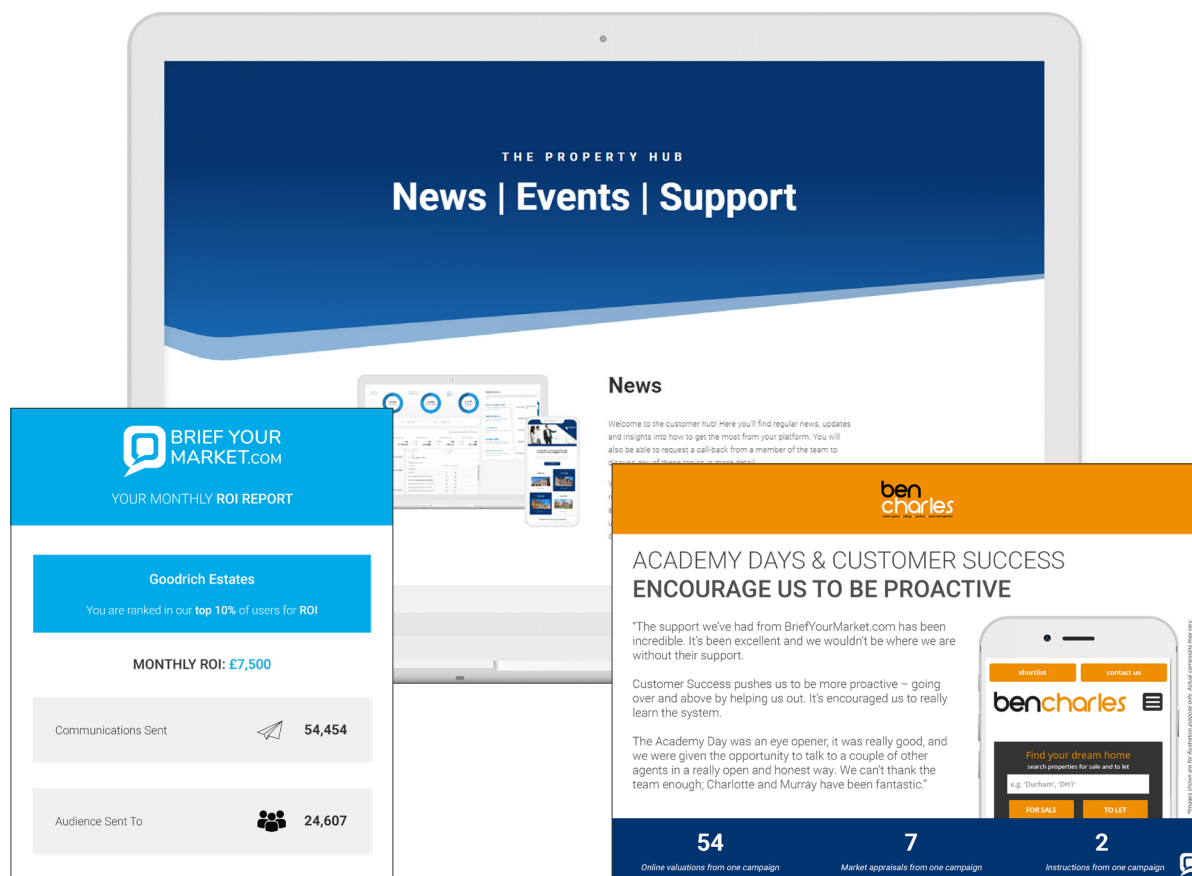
THE PROPERTY HUB

News | Events | Support

News

Welcome to the customer hub! Here you'll find regular news, updates and insights into how to get the most from your platform. You will also be able to request a call-back from a member of the team to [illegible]

BRIEF YOUR MARKET.COM

YOUR MONTHLY ROI REPORT

Goodrich Estates

You are ranked in our top 10% of users for ROI

MONTHLY ROI: £7,500

Communications Sent 54,454

Audience Sent To 24,607

ben charles

ACADEMY DAYS & CUSTOMER SUCCESS
ENCOURAGE US TO BE PROACTIVE

"The support we've had from BriefYourMarket.com has been incredible. It's been excellent and we wouldn't be where we are without their support.

Customer Success pushes us to be more proactive – going over and above by helping us out. It's encouraged us to really learn the system.

The Academy Day was an eye opener, it was really good, and we were given the opportunity to talk to a couple of other agents in a really open and honest way. We can't thank the team enough; Charlotte and Murray have been fantastic."

shortlist
contact us
bencharles
Find your dream home
search properties for sale and to let
e.g. 'Durham', 'DH1'
FOR SALE
TO LET

*Images shown are for illustration purpose only. Actual campaigns may vary.

54
Online valuations from one campaign

7
Market appraisals from one campaign

2
Instructions from one campaign